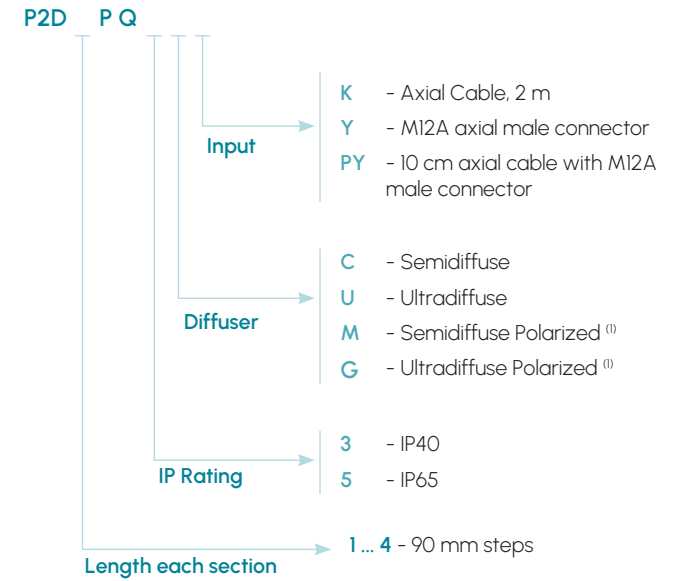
P2D P Q

Input

K - Axial Cable, 2 m

Y - M12A axial male connector

PY - 10 cm axial cable with M12A male connector

Diffuser

C - Semidiffuse

U - Ultradiffuse

M - Semidiffuse Polarized $^{(1)}$

G - Ultradiffuse Polarized $^{(1)}$

IP Rating

3 - IP40

5 - IP65

Length each section

1 ... 4 - 90 mm steps